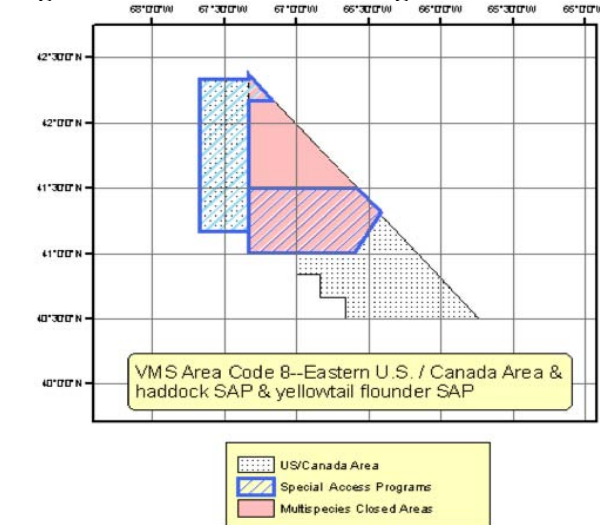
68°0'0"W 67°30'0"W 67°0'0"W 66°30'0"W 66°0'0"W 65°30'0"W 65°0'0"W

42°30'0"N
42°0'0"N
41°30'0"N
41°0'0"N
40°30'0"N
40°0'0"N

VMS Area Code 8--Eastern U.S. / Canada Area & haddock SAP & yellowtail flounder SAP

US/Canada Area
Special Access Programs
Multispecies Closed Areas